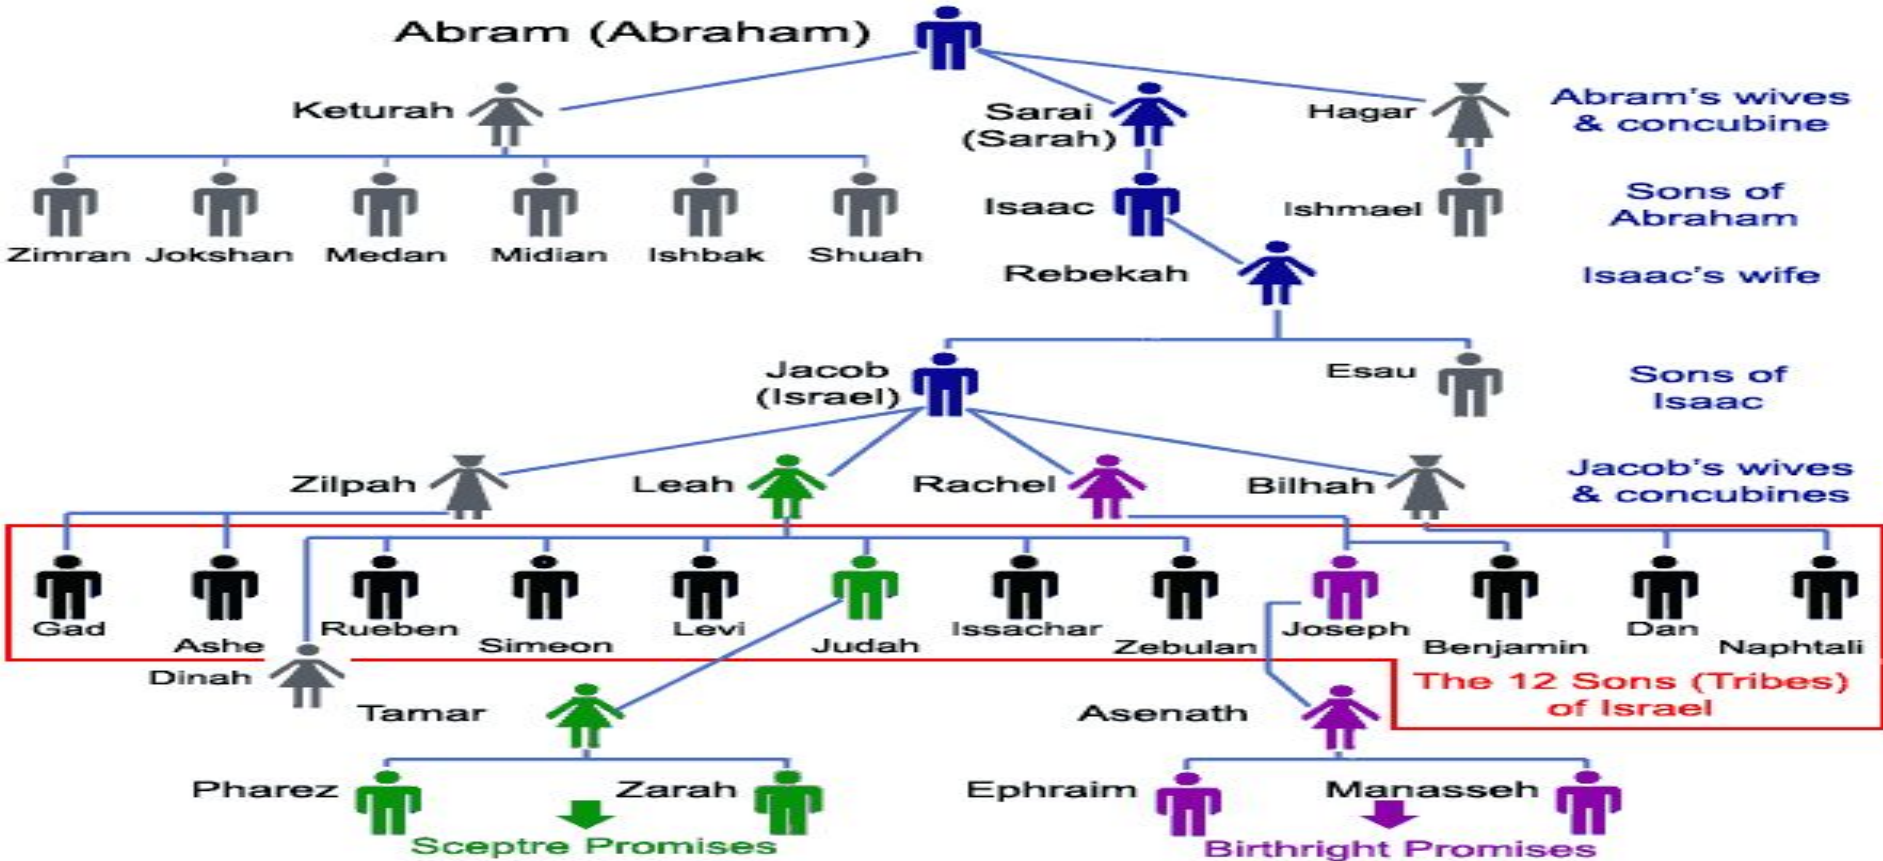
Abram (Abraham)

Keturah

Sarai (Sarah)

Hagar

Abram's wives & concubine

Zimran Jokshan Medan Midian Ishbak Shuah

Isaac

Ishmael

Sons of Abraham

Rebekah

Isaac's wife

Jacob (Israel)

Esau

Sons of Isaac

Zilpah

Leah

Rachel

Bilhah

Jacob's wives & concubines

Gad

Ashe

Rueben

Simeon

Levi

Judah

Issachar

Zebulan

Joseph

Benjamin

Dan

Naphtali

Dinah

Tamar

Asenath

The 12 Sons (Tribes) of Israel

Pharez

Zarah

Ephraim

Manasseh

Sceptre Promises

Birthright Promises